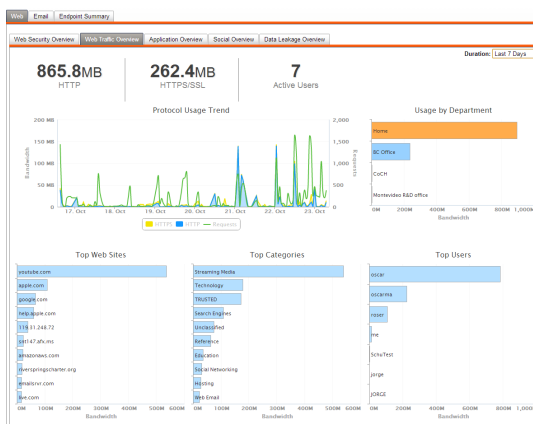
Web | Email | Endpoint Summary

Web Security Overview | Web Traffic Overview | Application Overview | Social Overview | Data Leakage Overview

Duration: Last 7 Days

865.8MB
HTTP

262.4MB
HTTPS/SSL

7
Active Users

Protocol Usage Trend

200 MB
150 MB
100 MB
50 MB
0
Bandwidth
2,000
1,500
1,000
500
0
Requests
17. Oct 18. Oct 19. Oct 20. Oct 21. Oct 22. Oct 23. Oct
HTTPS HTTP Requests

Usage by Department

Home
BC Office
CoCH
Montevideo R&D office
0M 200M 400M 600M 800M 1,000M
Bandwidth

Top Web Sites

youtube.com
apple.com
google.com
help.apple.com
119.31.248.72
ssl147.afx.ms
amazonaws.com
riversprings charter.org
emailsrvr.com
live.com
0M 100M 200M 300M 400M 500M 600M
Bandwidth

Top Categories

Streaming Media
Technology
TRUSTED
Search Engines
Unclassified
Reference
Education
Social Networking
Hosting
Web Email
0M 100M 200M 300M 400M 500M 600M
Bandwidth

Top Users

oscar
oscarma
roser
me
SchuTest
jorge
JORGE
0M 200M 400M 600M
Bandwidth